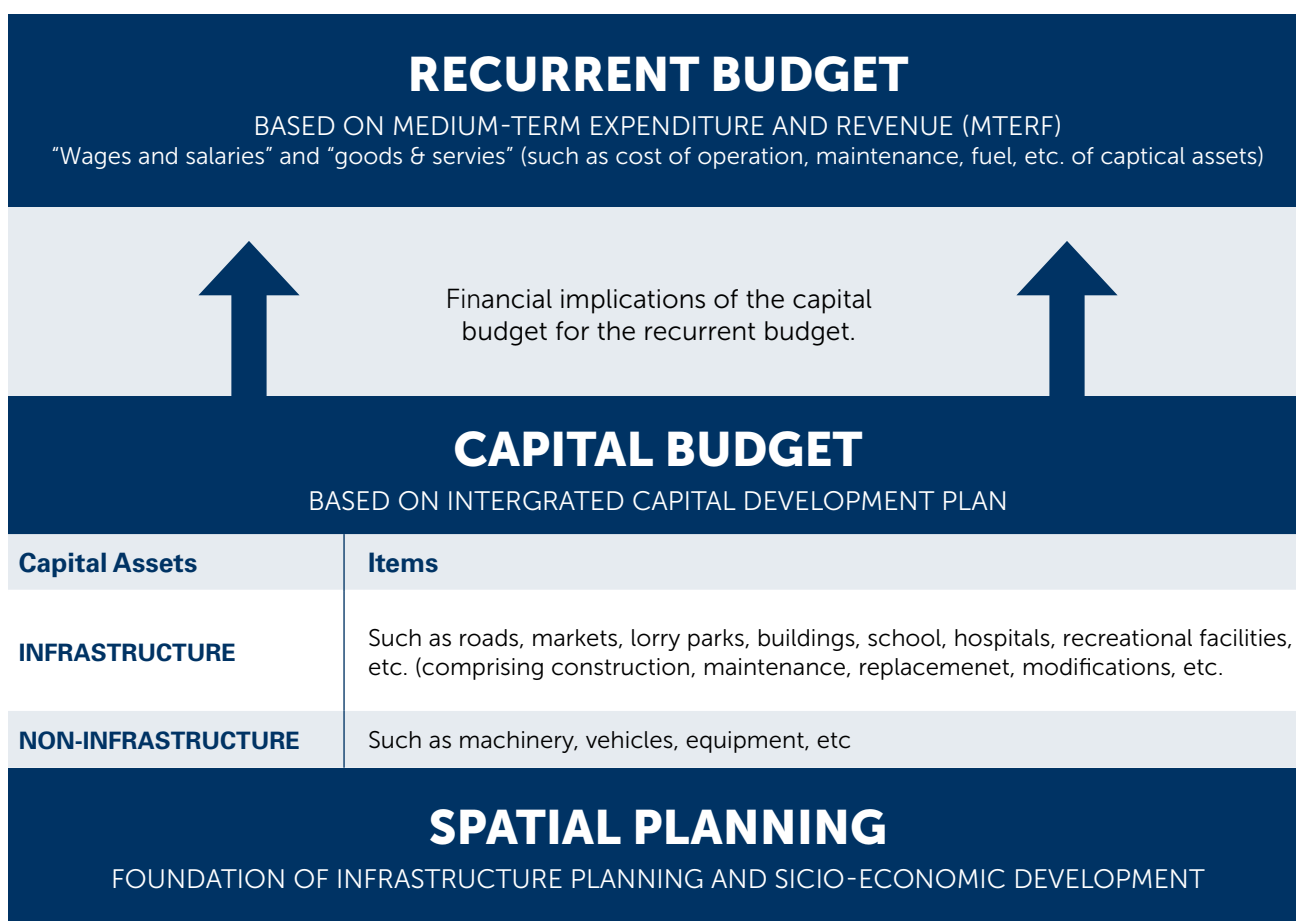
RECURRENT BUDGET

BASED ON MEDIUM-TERM EXPENDITURE AND REVENUE (MTERF)
"Wages and salaries" and "goods & servies" (such as cost of operation, maintenance, fuel, etc. of captical assets)

Financial implications of the capital budget for the recurrent budget.

CAPITAL BUDGET

BASED ON INTERGRATED CAPITAL DEVELOPMENT PLAN

| Capital Assets | Items |
|---|---|
| INFRASTRUCTURE | Such as roads, markets, lorry parks, buildings, school, hospitals, recreational facilities, etc. (comprising construction, maintenance, replacemenet, modifications, etc. |
| NON-INFRASTRUCTURE | Such as machinery, vehicles, equipment, etc |

SPATIAL PLANNING

FOUNDATION OF INFRASTRUCTURE PLANNING AND SICIO-ECONOMIC DEVELOPMENT